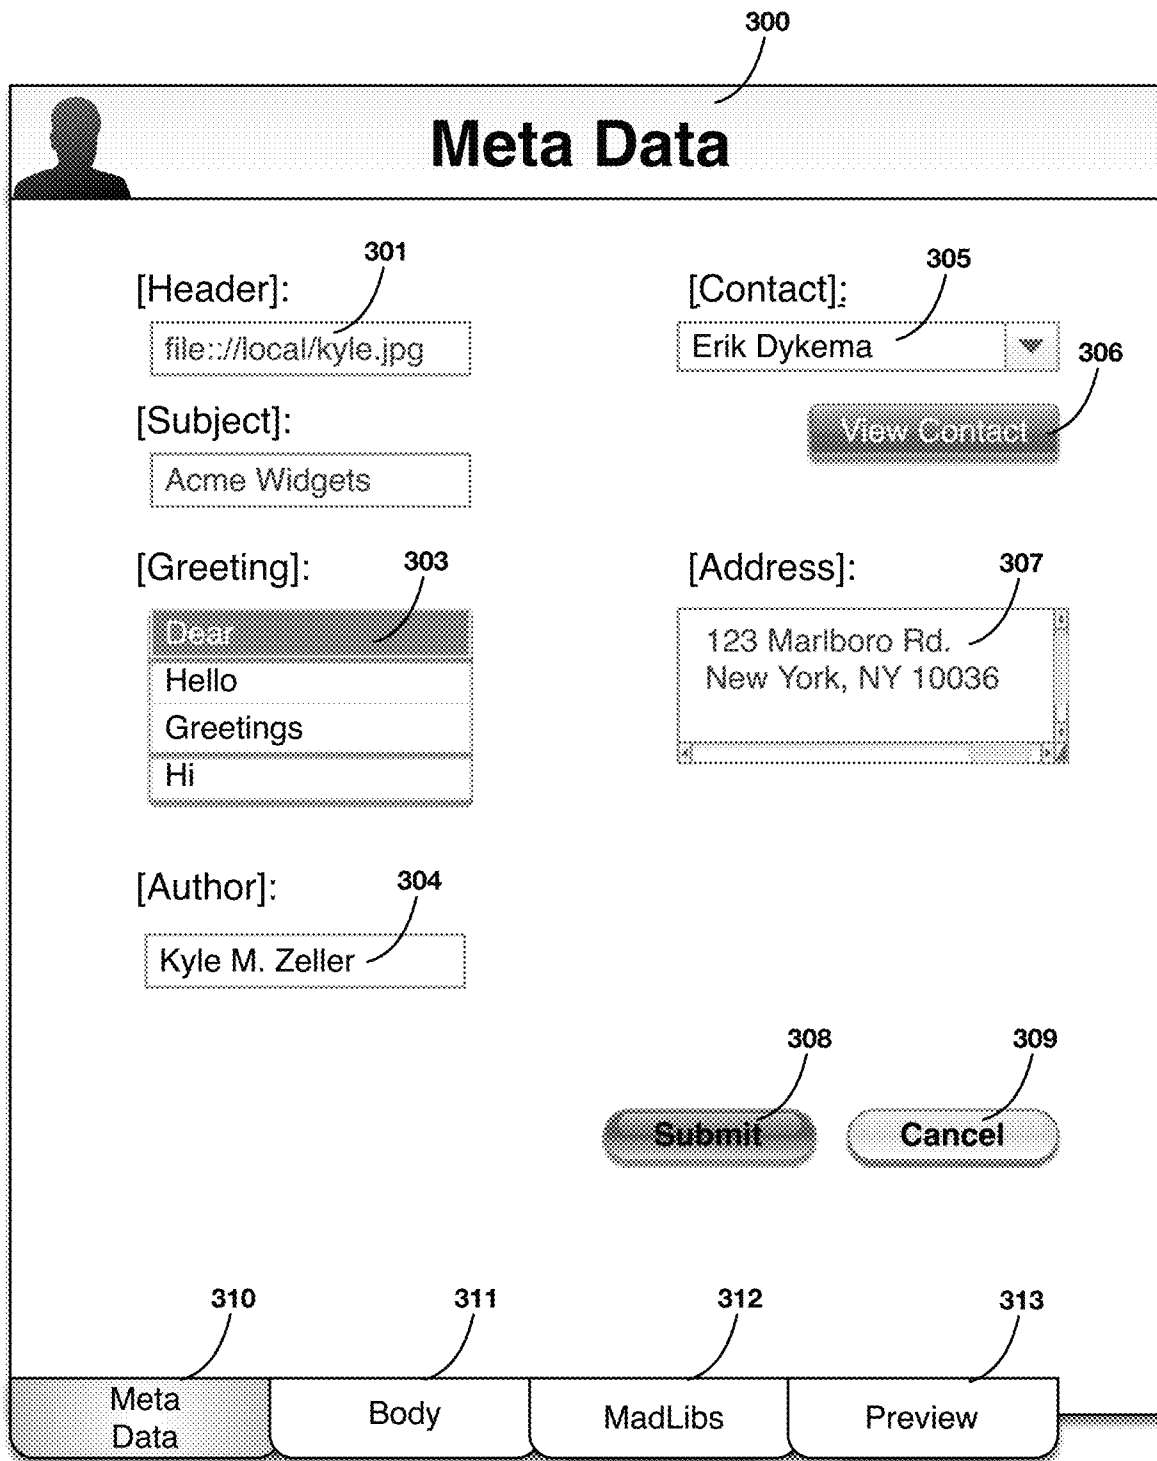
300

Meta Data

[Header]: 301
file://local/kyle.jpg

[Subject]:
Acme Widgets

[Greeting]: 303
Dear
Hello
Greetings
Hi

[Author]: 304
Kyle M. Zeller

[Contact]: 305
Erik Dykema
306
View Contact

[Address]: 307
123 Marlboro Rd.
New York, NY 10036

308 309
Submit Cancel

310 311 312 313
Meta Data
Body
MadLibs
Preview